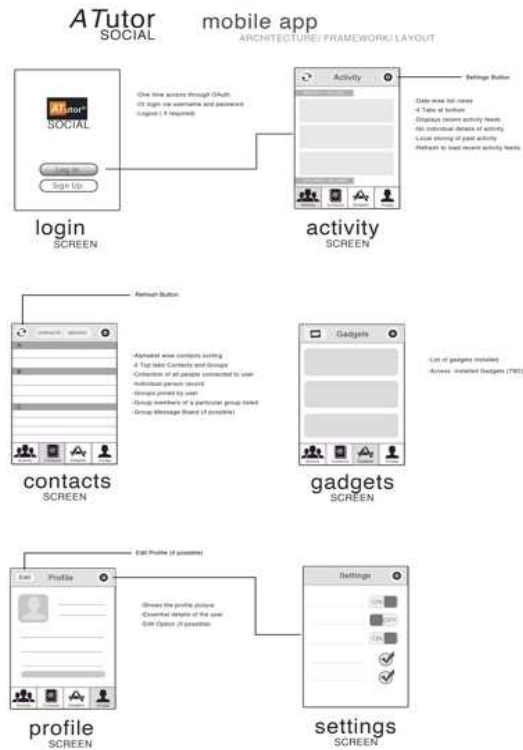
ATutor SOCIAL

mobile app
ARCHITECTURE/ FRAMEWORK/ LAYOUT

ATutor SOCIAL

Log In
Sign Up

-One time access through OAuth
-Or login via username and password
-Logout ( if required)

login
SCREEN

Activity

Settings Button

-Date wise list views
-4 Tabs at bottom
-Displays recent activity feeds
-No individual details of activity
-Local storing of past activity
-Refresh to load recent activity feeds

activity
SCREEN

Refresh Button

contacts groups

A
B
C

-Alphabet wise contacts sorting
-2 Top tabs Contacts and Groups
-Collection of all people connected to user
-Individual person record
-Groups joined by user
-Group members of a particular group listed
-Group Message Board (if possible)

contacts
SCREEN

Gadgets

-List of gadgets installed
-Access installed Gadgets (TBD)

gadgets
SCREEN

Edit Profile (if possible)

Edit
Profile

-Shows the profile picture
-Essential details of the user
-Edit Option (if possible)

profile
SCREEN

Settings

ON
OFF
ON

settings
SCREEN